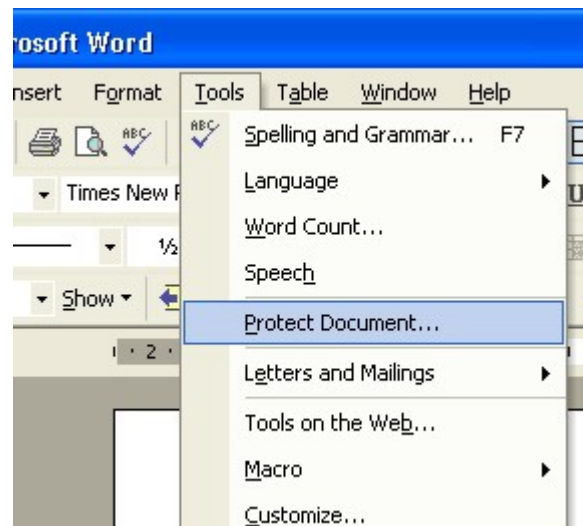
rosoft Word

nsert Format Tools Table Window Help

ABC

Times New R

½

Show

2

ABC

Spelling and Grammar... F7

Language

Word Count...

Speech

Protect Document...

Letters and Mailings

Tools on the Web...

Macro

Customize...